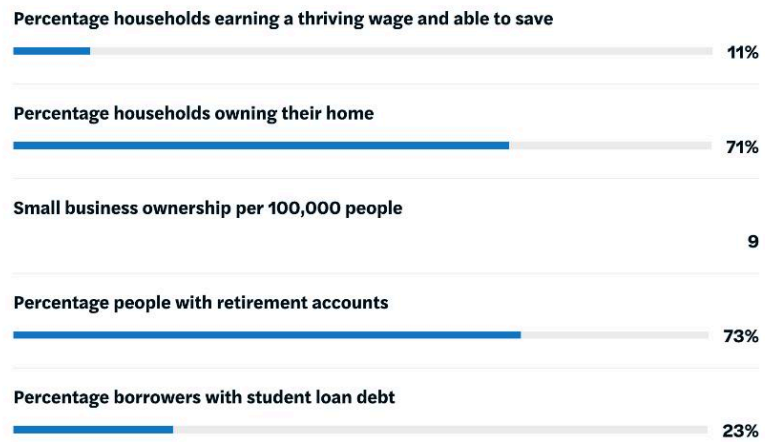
Percentage households earning a thriving wage and able to save

11%

Percentage households owning their home

71%

Small business ownership per 100,000 people

9

Percentage people with retirement accounts

73%

Percentage borrowers with student loan debt

23%